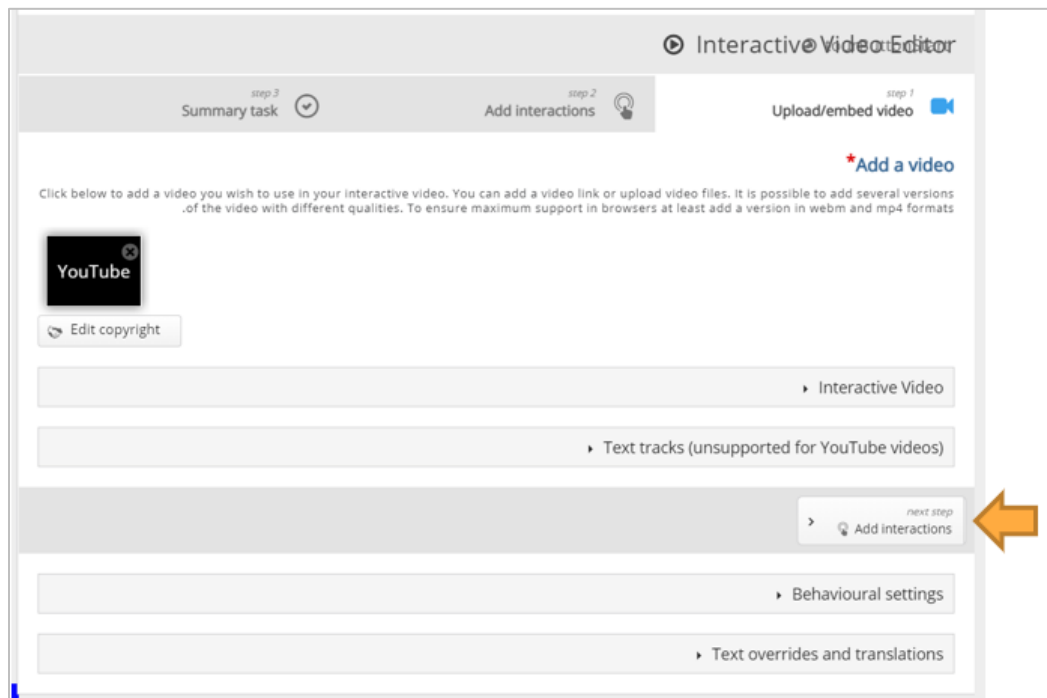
Interactive Video Editor

step 3
Summary task

step 2
Add interactions

step 1
Upload/embed video

*Add a video

Click below to add a video you wish to use in your interactive video. You can add a video link or upload video files. It is possible to add several versions .of the video with different qualities. To ensure maximum support in browsers at least add a version in webm and mp4 formats

YouTube

Edit copyright

Interactive Video

Text tracks (unsupported for YouTube videos)

next step
Add interactions

Behavioural settings

Text overrides and translations